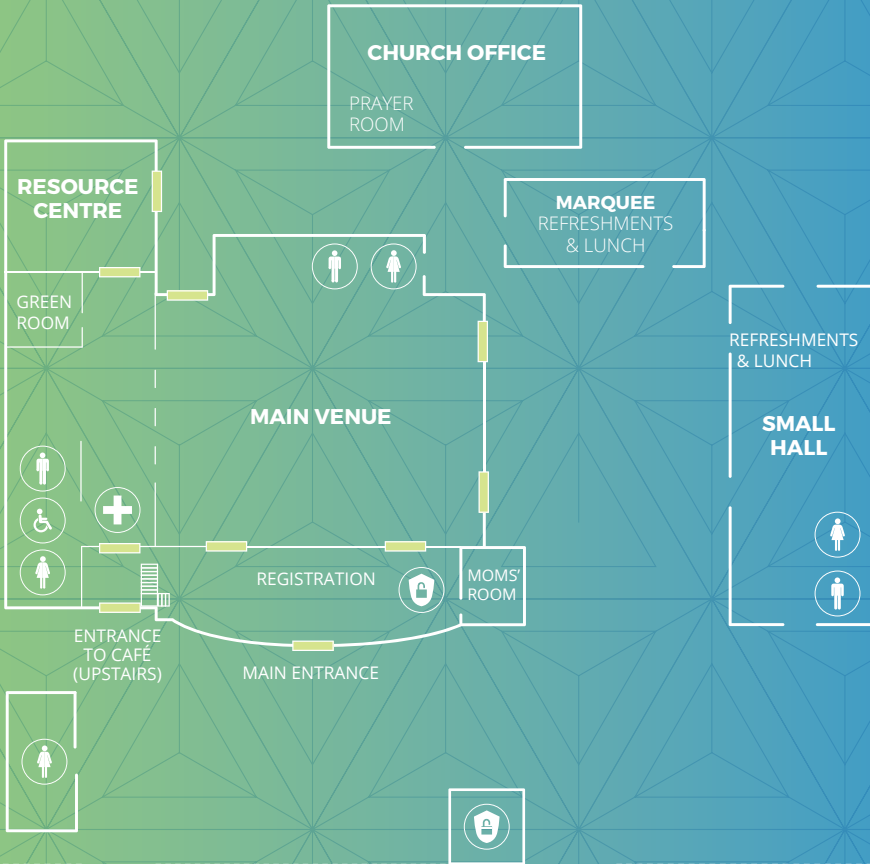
CHURCH OFFICE

PRAYER ROOM

RESOURCE CENTRE

MARQUEE
REFRESHMENTS & LUNCH

GREEN ROOM

REFRESHMENTS & LUNCH

MAIN VENUE

SMALL HALL

REGISTRATION

MOMS' ROOM

ENTRANCE TO CAFÉ (UPSTAIRS)

MAIN ENTRANCE